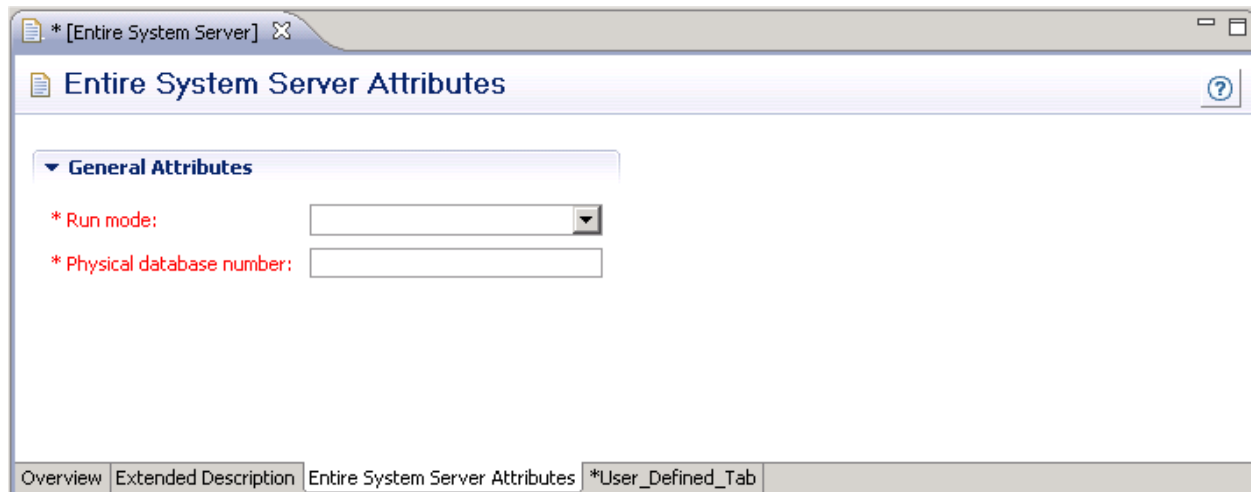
* [Entire System Server]

Entire System Server Attributes

General Attributes

* Run mode:

* Physical database number:

Overview | Extended Description | Entire System Server Attributes | *User_Defined_Tab